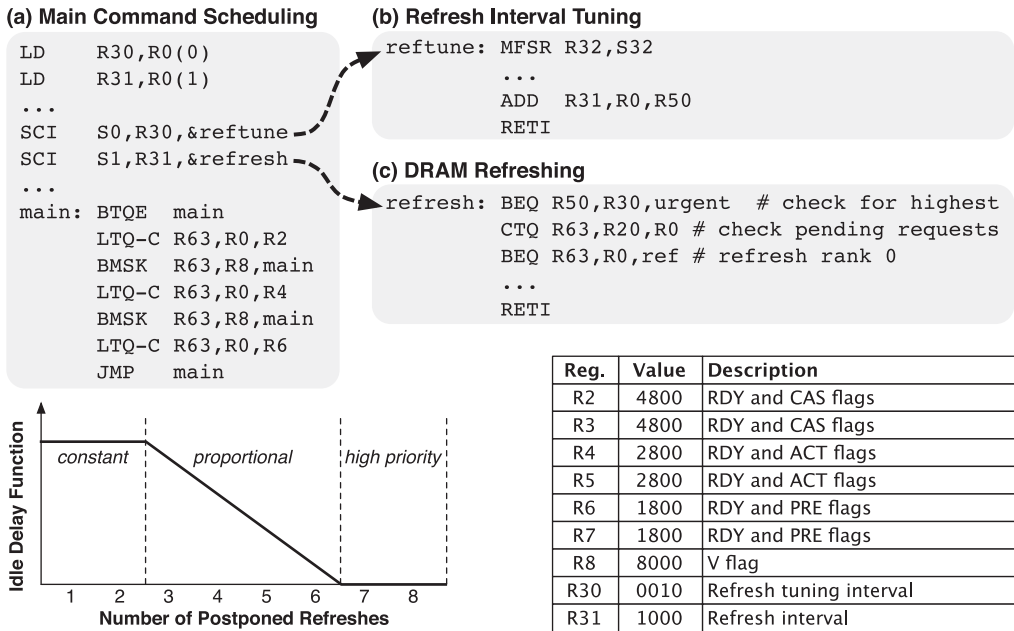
(a) Main Command Scheduling

LD R30,R0(0)
LD R31,R0(1)
...
SCI S0,R30,&reftune
SCI S1,R31,&refresh
...
main: BTQE main
LTQ-C R63,R0,R2
BMSK R63,R8,main
LTQ-C R63,R0,R4
BMSK R63,R8,main
LTQ-C R63,R0,R6
JMP main

(b) Refresh Interval Tuning

reftune: MFSR R32,S32
...
ADD R31,R0,R50
RETI

(c) DRAM Refreshing

refresh: BEQ R50,R30,urgent # check for highest
CTQ R63,R20,R0 # check pending requests
BEQ R63,R0,ref # refresh rank 0
...
RETI

Idle Delay Function

constant

proportional

high priority

1 2 3 4 5 6 7 8

Number of Postponed Refreshes

| Reg. | Value | Description |
|---|---|---|
| R2 | 4800 | RDY and CAS flags |
| R3 | 4800 | RDY and CAS flags |
| R4 | 2800 | RDY and ACT flags |
| R5 | 2800 | RDY and ACT flags |
| R6 | 1800 | RDY and PRE flags |
| R7 | 1800 | RDY and PRE flags |
| R8 | 8000 | V flag |
| R30 | 0010 | Refresh tuning interval |
| R31 | 1000 | Refresh interval |